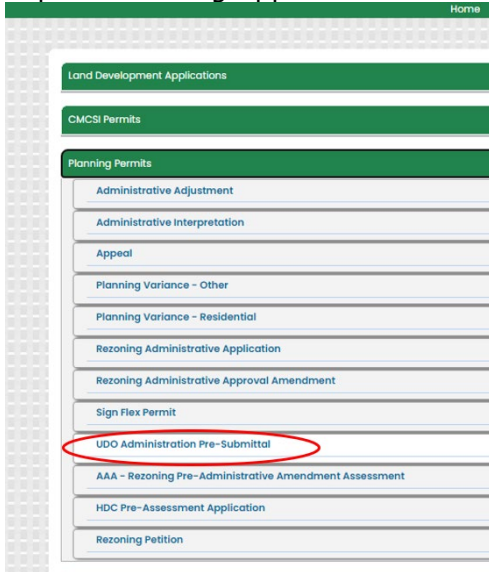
Home

Land Development Applications

CMCSI Permits

Planning Permits

Administrative Adjustment

Administrative Interpretation

Appeal

Planning Variance - Other

Planning Variance - Residential

Rezoning Administrative Application

Rezoning Administrative Approval Amendment

Sign Flex Permit

UDO Administration Pre-Submittal

AAA - Rezoning Pre-Administrative Amendment Assessment

HDC Pre-Assessment Application

Rezoning Petition